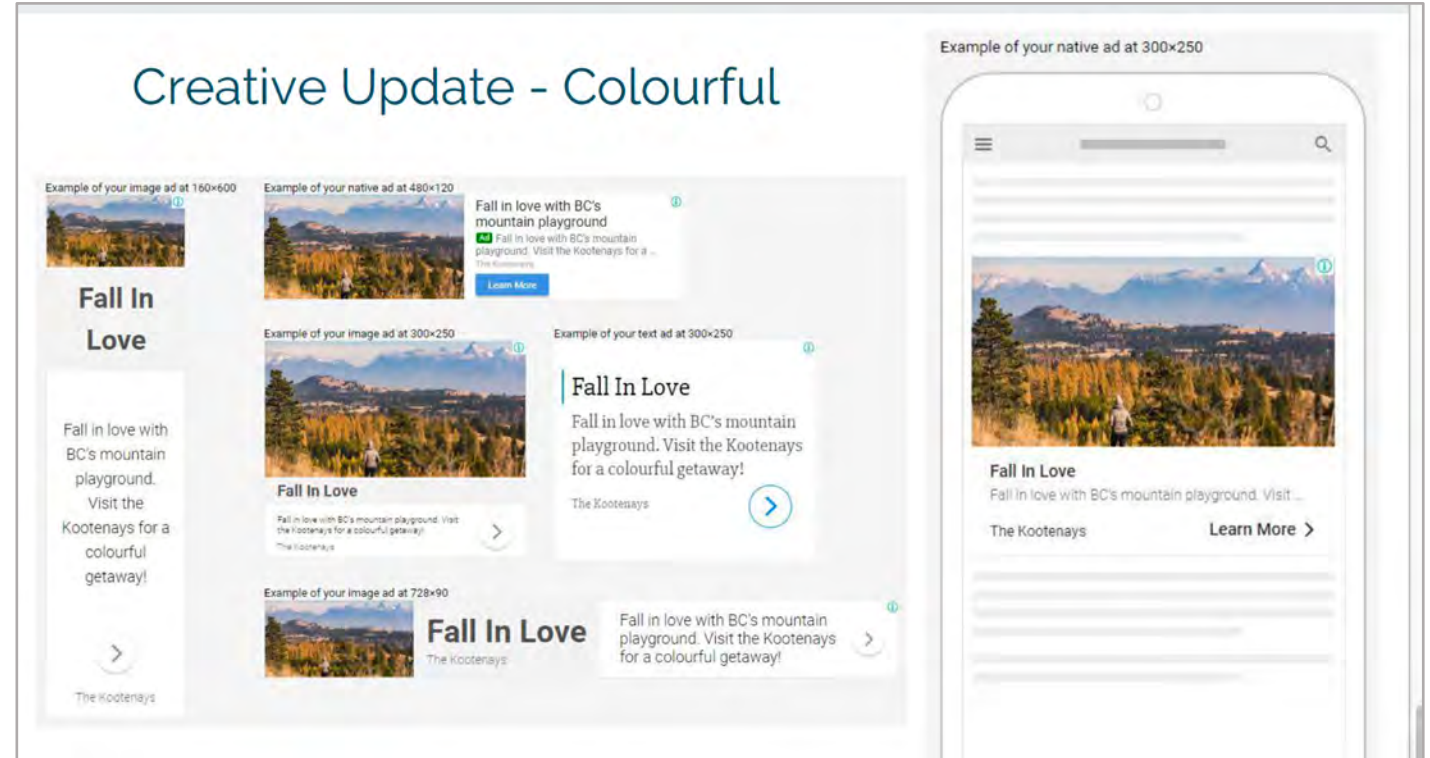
Creative Update - Colourful

Example of your image ad at 160×600

Fall In Love

Fall in love with BC's mountain playground. Visit the Kootenays for a colourful getaway!

The Kootenays

Example of your native ad at 480×120

Fall in love with BC's mountain playground

Ad Fall in love with BC's mountain playground. Visit the Kootenays for a ...

The Kootenays

Learn More

Example of your image ad at 300×250

Fall In Love

Fall in love with BC's mountain playground. Visit the Kootenays for a colourful getaway!

The Kootenays

Example of your text ad at 300×250

Fall In Love

Fall in love with BC's mountain playground. Visit the Kootenays for a colourful getaway!

The Kootenays

Example of your image ad at 728×90

Fall In Love

The Kootenays

Fall in love with BC's mountain playground. Visit the Kootenays for a colourful getaway!

Example of your native ad at 300×250

Fall In Love

Fall in love with BC's mountain playground. Visit ...

The Kootenays

Learn More